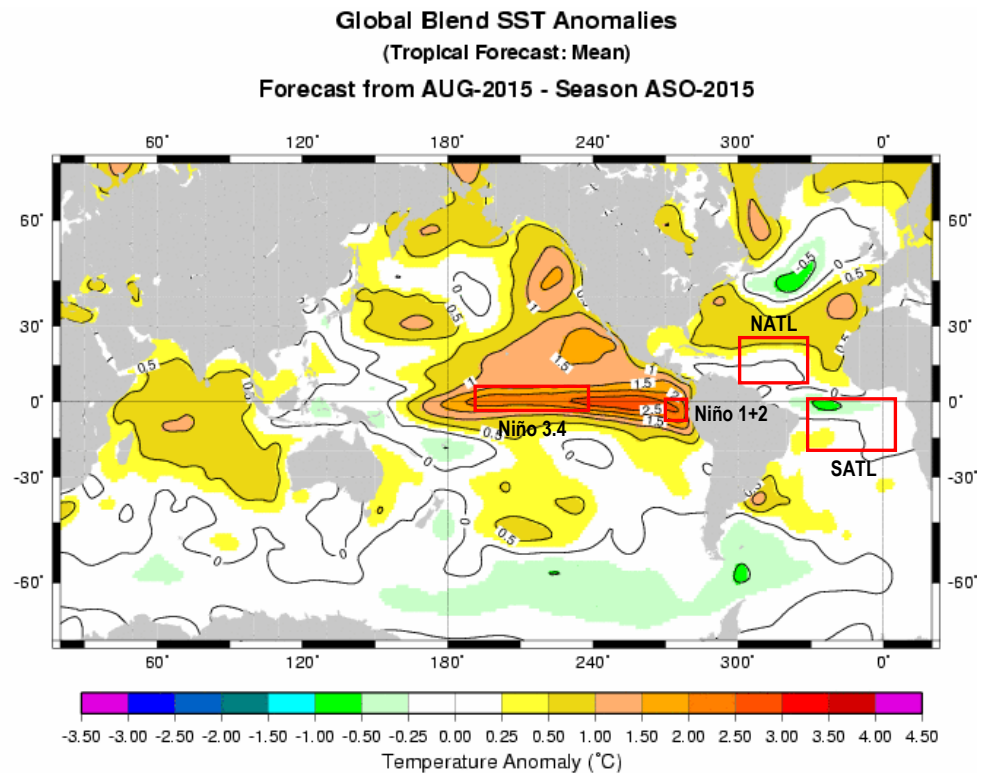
Global Blend SST Anomalies
(Tropical Forecast: Mean)
Forecast from AUG-2015 - Season ASO-2015

60° 120° 180° 240° 300° 0°

60° 30° 0° -30° -60°

60° 30° 0° -30° -60°

0.5 1 1.5 2 2.5 0 -0.5

NATL
Niño 3.4
Niño 1+2
SATL

60° 120° 180° 240° 300° 0°

-3.50 -3.00 -2.50 -2.00 -1.50 -1.00 -0.50 -0.25 0.00 0.25 0.50 1.00 1.50 2.00 2.50 3.00 3.50 4.00 4.50

Temperature Anomaly (°C)